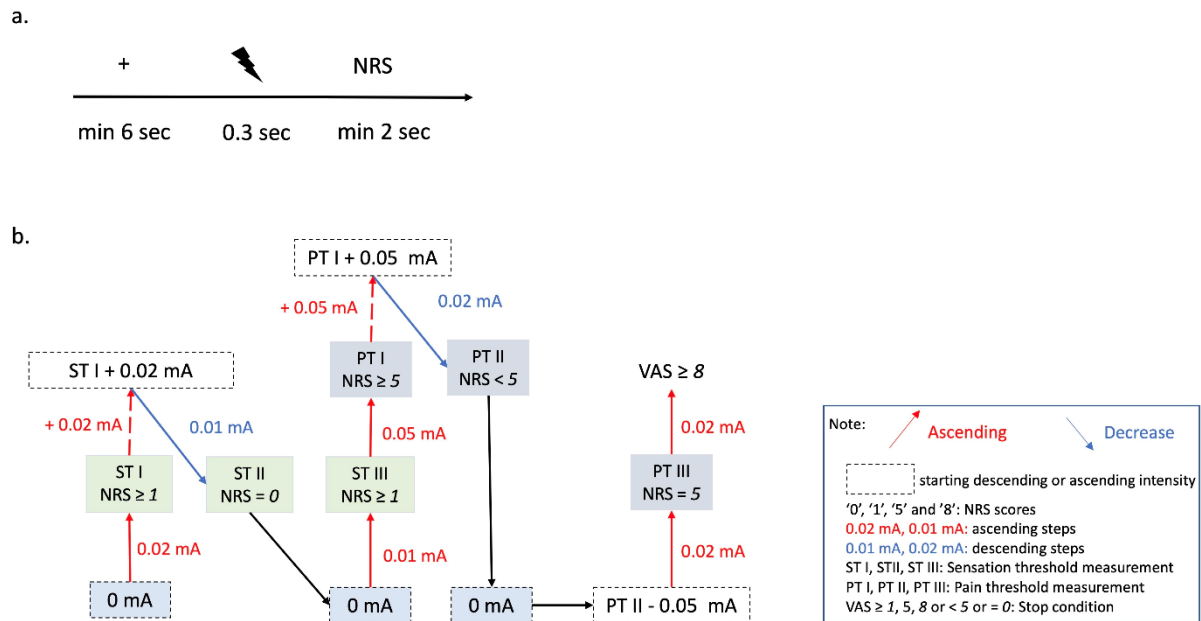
a.

+ NRS

min 6 sec 0.3 sec min 2 sec

b.

PT I + 0.05 mA

+ 0.05 mA

0.02 mA

PT I
NRS ≥ *5*

PT II
NRS < *5*

ST I + 0.02 mA

VAS ≥ *8*

+ 0.02 mA

0.01 mA

0.05 mA

0.02 mA

ST I
NRS ≥ *1*

ST II
NRS = *0*

ST III
NRS ≥ *1*

PT III
NRS = *5*

0.02 mA

0.01 mA

0.02 mA

0 mA

0 mA

0 mA

PT II - 0.05 mA

Note: Ascending Decrease

starting descending or ascending intensity
'0', '1', '5' and '8': NRS scores
0.02 mA, 0.01 mA: ascending steps
0.01 mA, 0.02 mA: descending steps
ST I, STII, ST III: Sensation threshold measurement
PT I, PT II, PT III: Pain threshold measurement
VAS ≥ *1*, 5, *8* or < *5* or = *0*: Stop condition